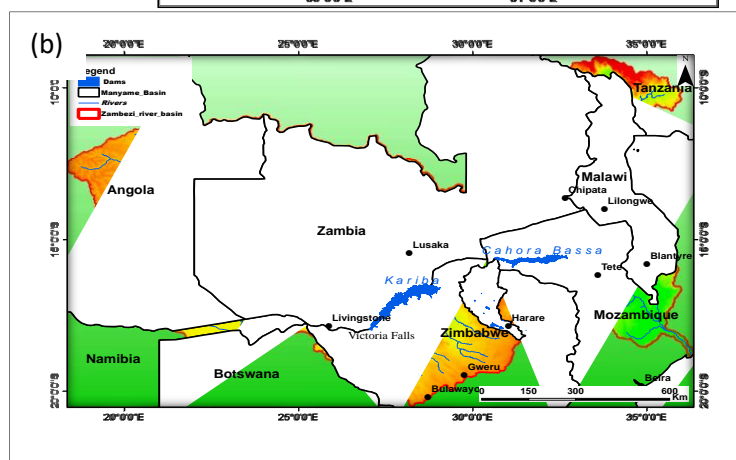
(b)

20°0'0"E 25°0'0"E 30°0'0"E 35°0'0"E

egend
Dams
Manyame_Basin
Rivers
Zambezi_river_basin

10°0'0"S 15°0'0"S 20°0'0"S

10°0'0"S 15°0'0"S 20°0'0"S

N

Tanzania

Angola

Malawi
Chipata
Lilongwe

Zambia

Lusaka

Cahora Bassa

Kariba

Tete

Blantyre

Livingstone

Victoria Falls

Harare

Zimbabwe

Mozambique

Namibia

Botswana

Gweru

Bulawayo

Beira

0 150 300 600 Km

20°0'0"E 25°0'0"E 30°0'0"E 35°0'0"E